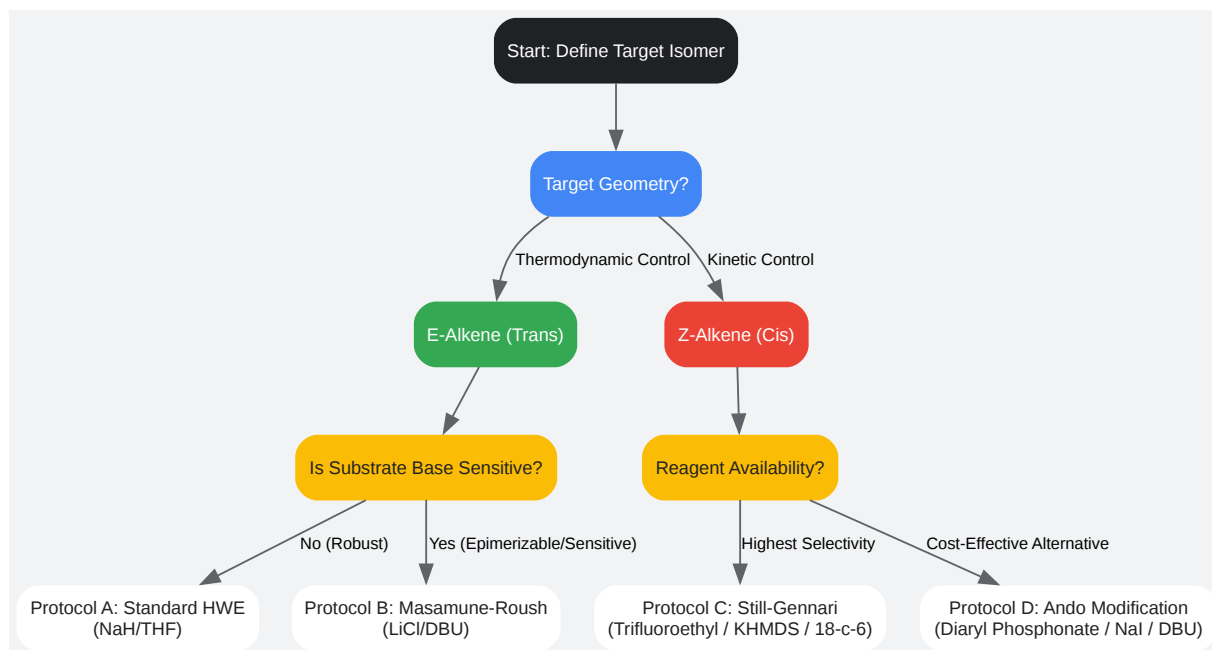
Start: Define Target Isomer

Target Geometry?

Thermodynamic Control

Kinetic Control

E-Alkene (Trans)

Z-Alkene (Cis)

Is Substrate Base Sensitive?

Reagent Availability?

No (Robust)

Yes (Epimerizable/Sensitive)

Highest Selectivity

Cost-Effective Alternative

Protocol A: Standard HWE (NaH/THF)

Protocol B: Masamune-Roush (LiCl/DBU)

Protocol C: Still-Gennari (Trifluoroethyl / KHMDS / 18-c-6)

Protocol D: Ando Modification (Diaryl Phosphonate / NaI / DBU)